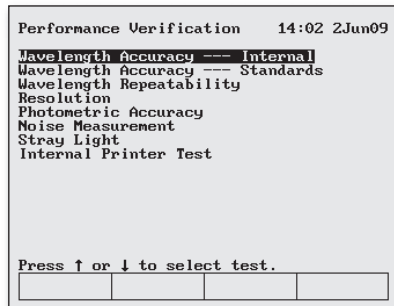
Performance Verification 14:02 2Jun09

Wavelength Accuracy --- Internal
Wavelength Accuracy --- Standards
Wavelength Repeatability
Resolution
Photometric Accuracy
Noise Measurement
Stray Light
Internal Printer Test

Press ↑ or ↓ to select test.